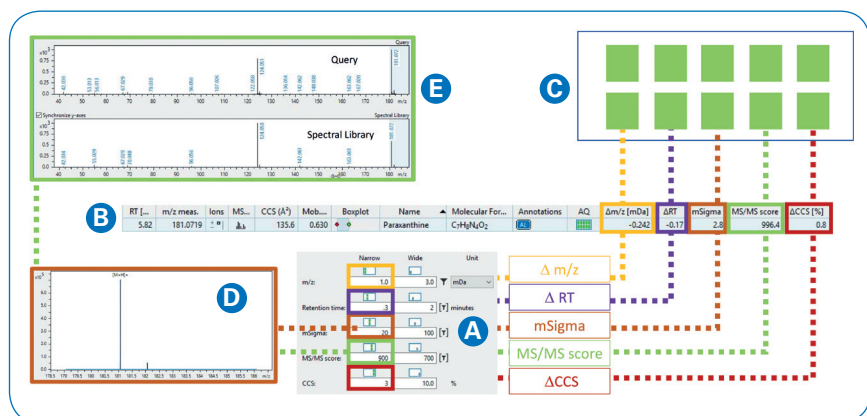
Query

Synchronize y-axes

Spectral Library

E

C

B

| RT [... | m/z meas. | Ions | MS... | CCS (Å²) | Mob.... | Boxplot | Name | Molecular For... | Annotations | AQ | Δm/z [mDa] | ΔRT | mSigma | MS/MS score | ΔCCS [%] |
|---|---|---|---|---|---|---|---|---|---|---|---|---|---|---|---|
| 5.82 | 181.0719 | | | 135.6 | 0.630 | | Paraxanthine | $C_7H_8N_4O_2$ | | | -0.242 | -0.17 | 2.8 | 996.4 | 0.8 |

D

[M+H]+

| | Narrow | Wide | Unit |
|---|---|---|---|
| m/z: | 1.0 | 3.0 | mDa |
| Retention time: | 3 | 2 | minutes |
| mSigma: | 20 | 100 | |
| MS/MS score: | 900 | 700 | |
| CCS: | 3 | 10.0 | % |

A

Δ m/z

Δ RT

mSigma

MS/MS score

ΔCCS